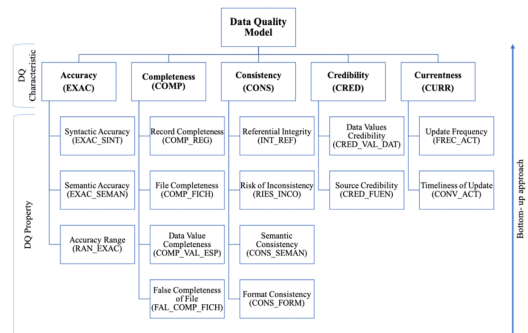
Data Quality Model

DQ Characteristic

Accuracy (EXAC)

Completeness (COMP)

Consistency (CONS)

Credibility (CRED)

Currentness (CURR)

DQ Property

Syntactic Accuracy (EXAC_SINT)

Semantic Accuracy (EXAC_SEMAN)

Accuracy Range (RAN_EXAC)

Record Completeness (COMP_REG)

File Completeness (COMP_FICH)

Data Value Completeness (COMP_VAL_ESP)

False Completeness of File (FAL_COMP_FICH)

Referential Integrity (INT_REF)

Risk of Inconsistency (RIES_INCO)

Semantic Consistency (CONS_SEMAN)

Format Consistency (CONS_FORM)

Data Values Credibility (CRED_VAL_DAT)

Source Credibility (CRED_FUEN)

Update Frequency (FREC_ACT)

Timeliness of Update (CONV_ACT)

Bottom- up approach